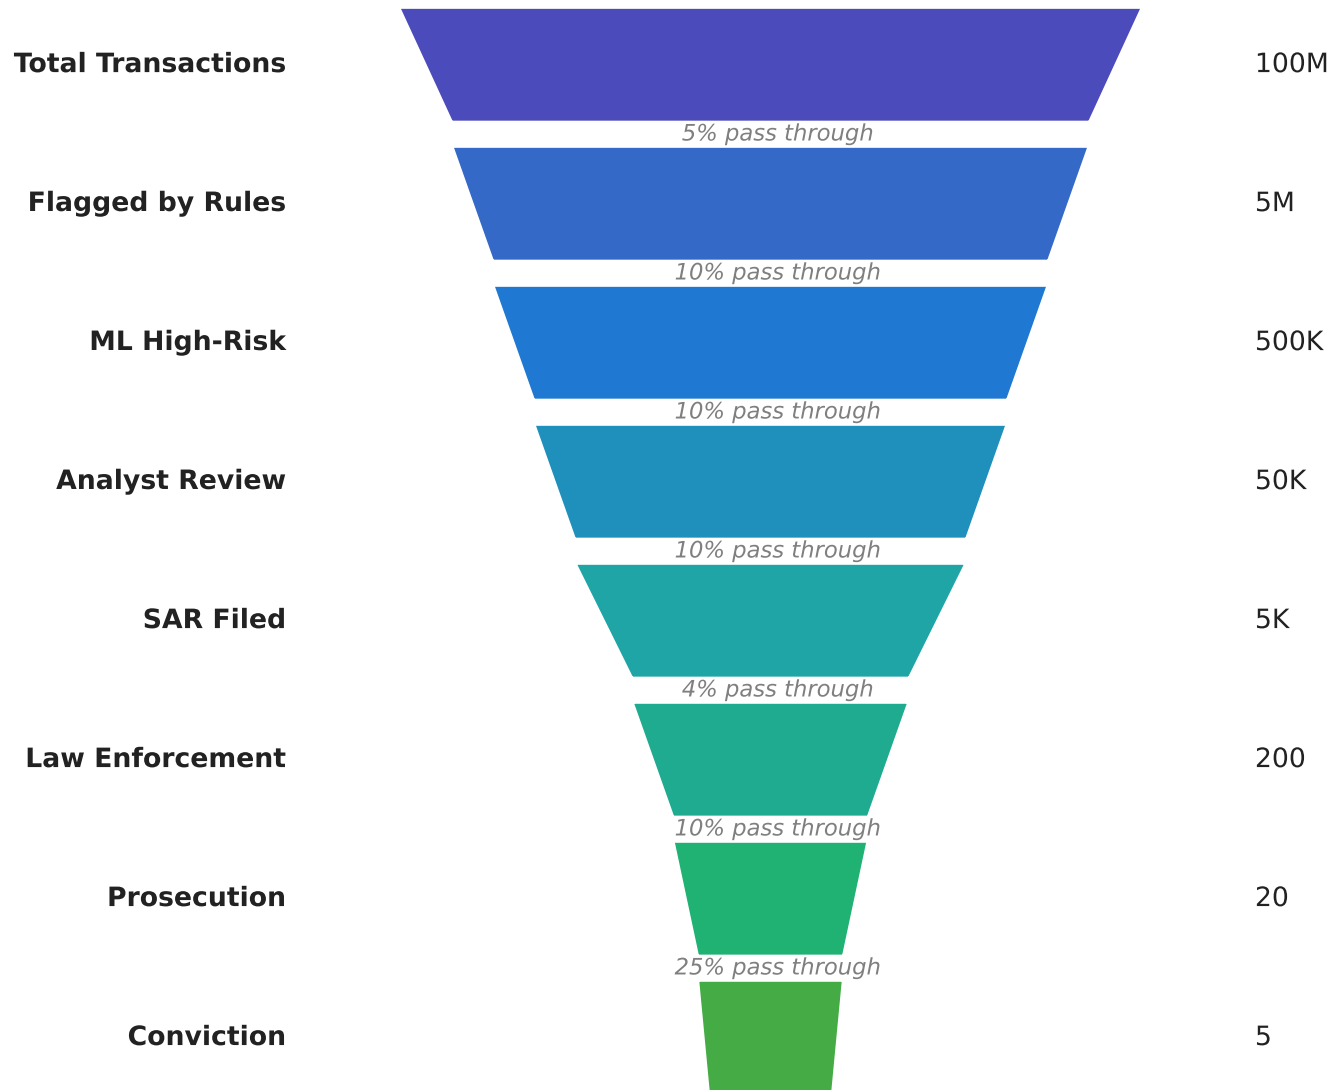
Total Transactions
100M
5% pass through
Flagged by Rules
5M
10% pass through
ML High-Risk
500K
10% pass through
Analyst Review
50K
10% pass through
SAR Filed
5K
4% pass through
Law Enforcement
200
10% pass through
Prosecution
20
25% pass through
Conviction
5